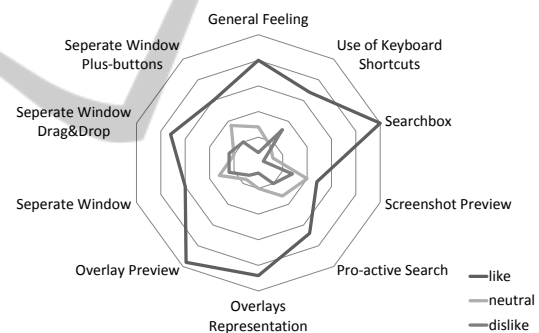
General Feeling

Use of Keyboard Shortcuts

Searchbox

Screenshot Preview

Pro-active Search

Overlays Representation

Overlay Preview

Seperate Window

Seperate Window Drag&Drop

Seperate Window Plus-buttons

like
neutral
dislike